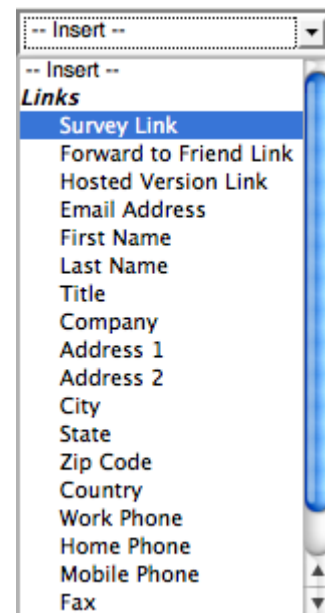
-- Insert --
-- Insert --
Links
Survey Link
Forward to Friend Link
Hosted Version Link
Email Address
First Name
Last Name
Title
Company
Address 1
Address 2
City
State
Zip Code
Country
Work Phone
Home Phone
Mobile Phone
Fax